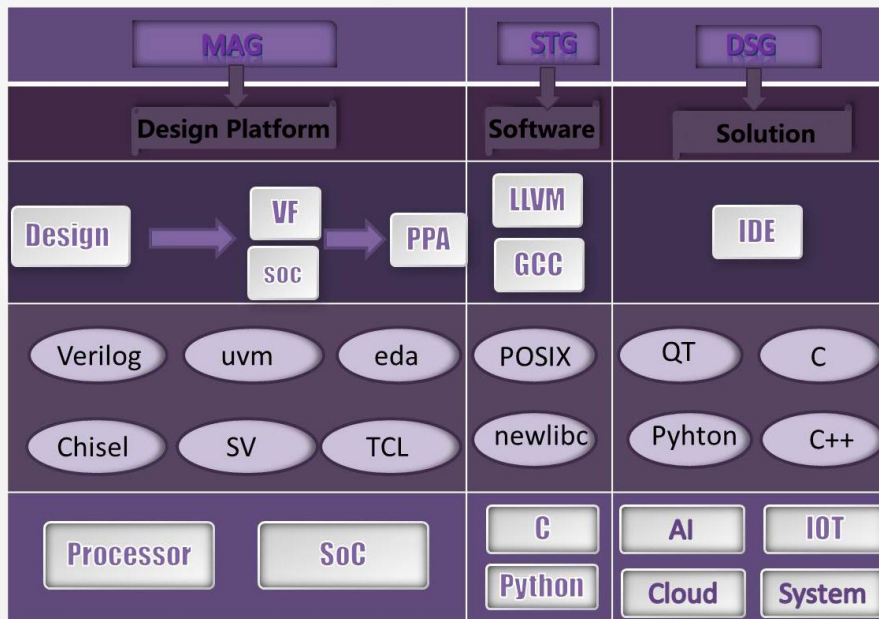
MAG

Design Platform

Design

VF

SOC

PPA

Verilog

uvm

eda

Chisel

SV

TCL

Processor

SoC

STG

Software

LLVM

GCC

POSIX

newlibc

C

Python

DSG

Solution

IDE

QT

C

Pyhton

C++

AI

IOT

Cloud

System